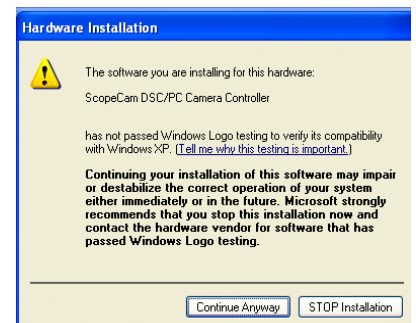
Hardware Installation

The software you are installing for this hardware:

ScopeCam DSC/PC Camera Controller

has not passed Windows Logo testing to verify its compatibility with Windows XP. (Tell me why this testing is important.)

Continuing your installation of this software may impair or destabilize the correct operation of your system either immediately or in the future. Microsoft strongly recommends that you stop this installation now and contact the hardware vendor for software that has passed Windows Logo testing.

Continue Anyway

STOP Installation